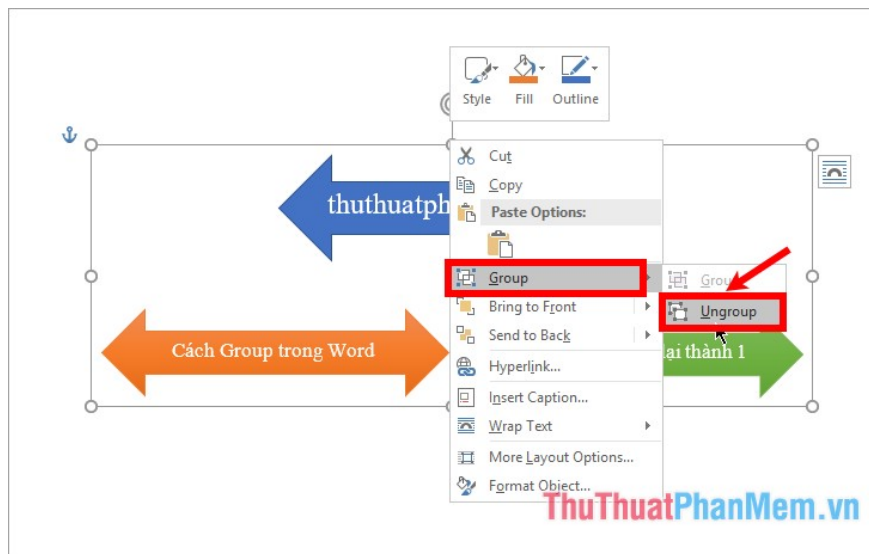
Style Fill Outline

thuthuatph

Cut
Copy
Paste Options:
Group
Bring to Front
Send to Back
Hyperlink...
Insert Caption...
Wrap Text
More Layout Options...
Format Object...

Grou
Ungroup

Cách Group trong Word

ai thành 1

ThuThuatPhanMem.vn